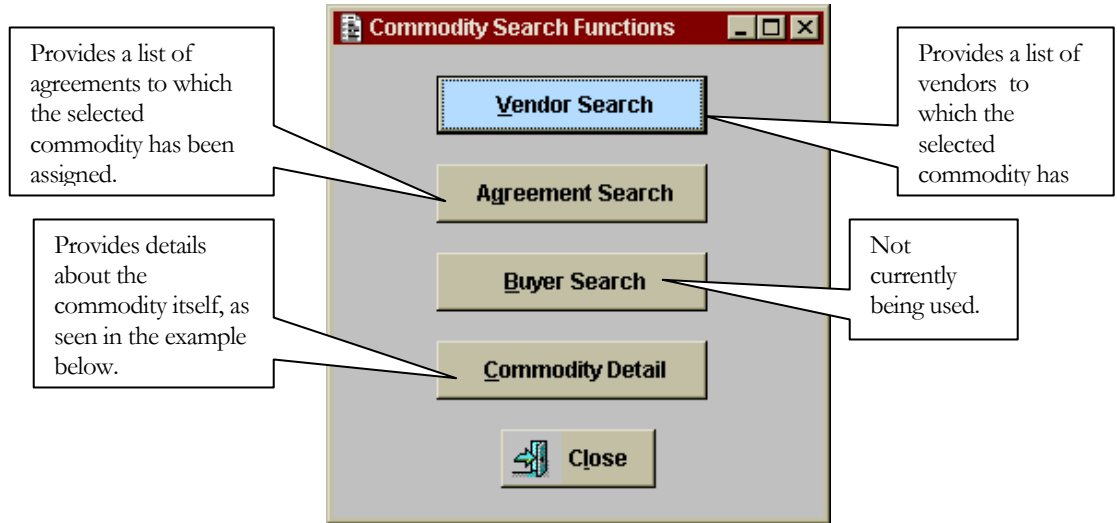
Commodity Search Functions

Provides a list of agreements to which the selected commodity has been assigned.

Vendor Search

Provides a list of vendors to which the selected commodity has

Agreement Search

Provides details about the commodity itself, as seen in the example below.

Buyer Search

Not currently being used.

Commodity Detail

Close